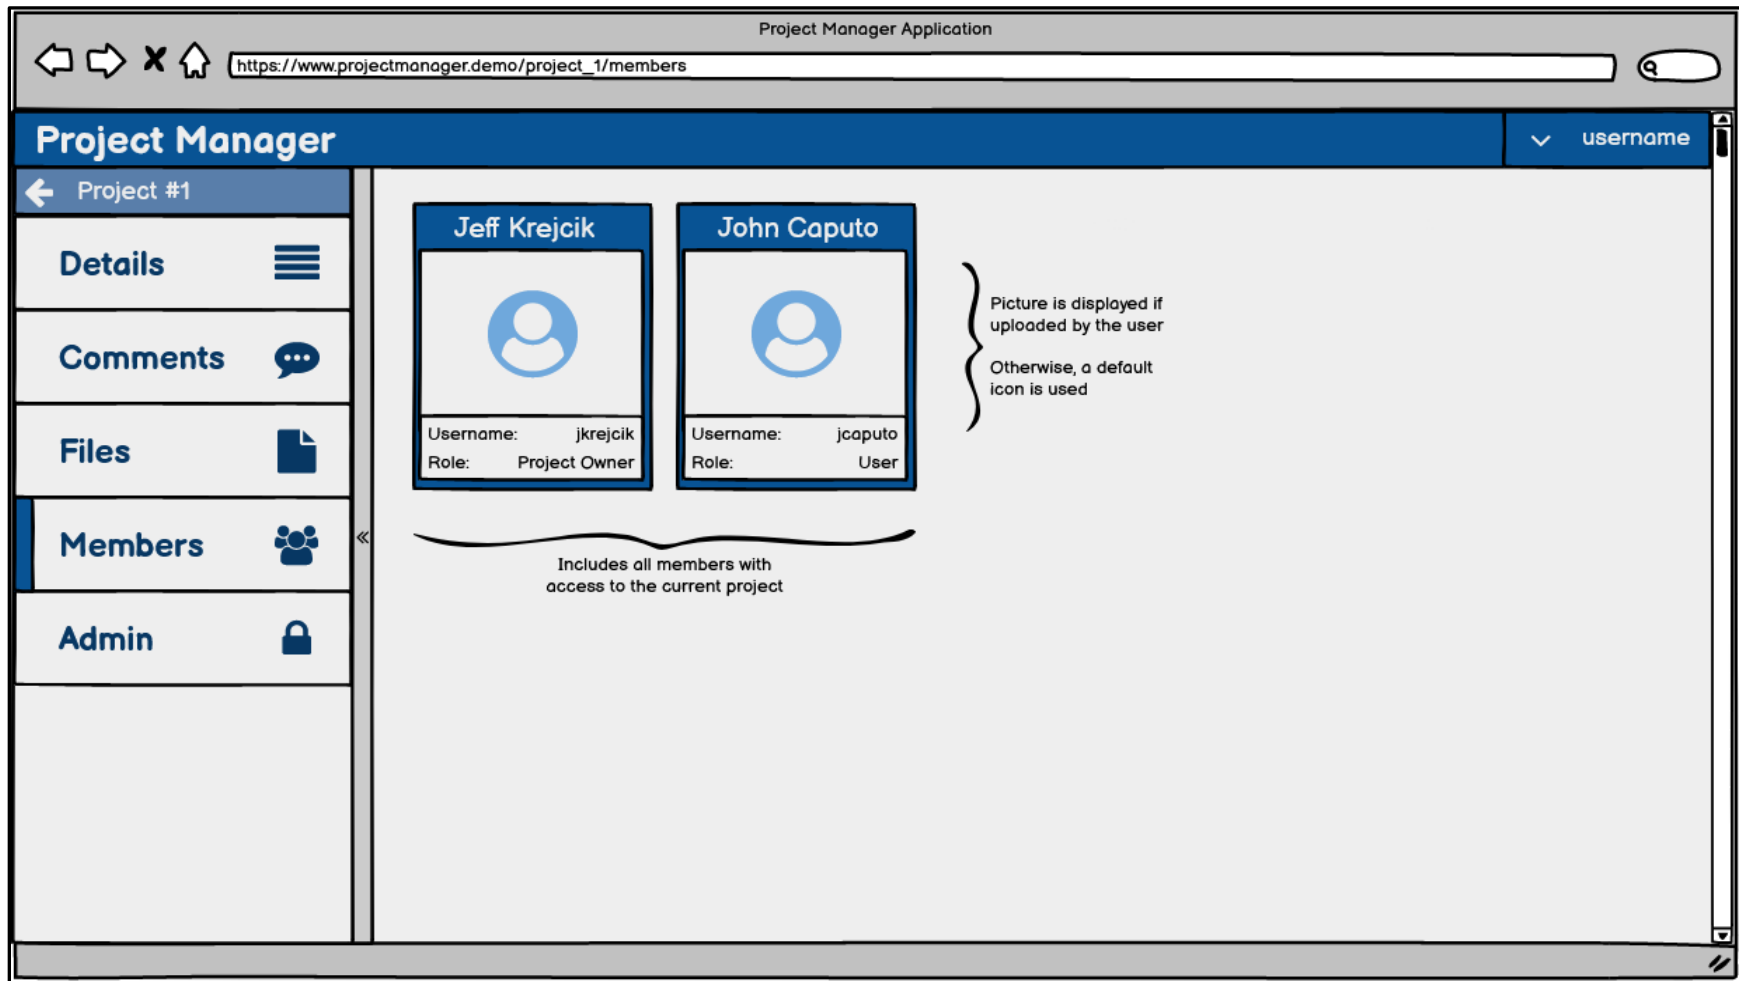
Project Manager Application

https://www.projectmanager.demo/project_1/members

Project Manager

username

Project #1

Details

Comments

Files

Members

Admin

«

Jeff Krejcik

| Username: | jkrejcik |
|---|---|
| Role: | Project Owner |

John Caputo

| Username: | jcaputo |
|---|---|
| Role: | User |

Picture is displayed if uploaded by the user

Otherwise, a default icon is used

Includes all members with access to the current project